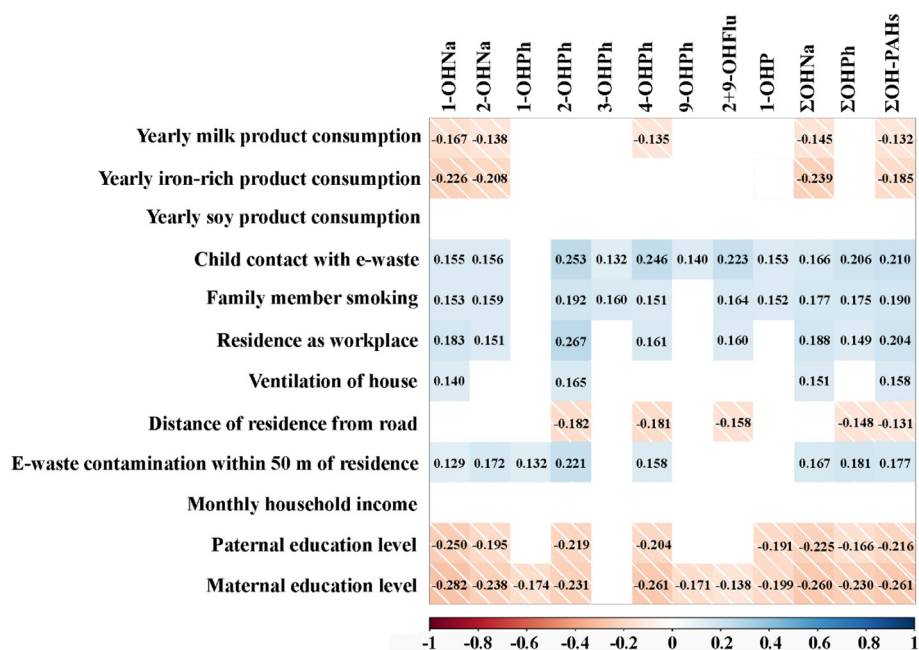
| | 1-OHNa | 2-OHNa | 1-OHPh | 2-OHPh | 3-OHPh | 4-OHPh | 9-OHPh | 2+9-OHFlu | 1-OHP | ΣOHNa | ΣOHPh | ΣOH-PAHs |
|---|---|---|---|---|---|---|---|---|---|---|---|---|
| Yearly milk product consumption | -0.167 | -0.138 | | | | -0.135 | | | | -0.145 | | -0.132 |
| Yearly iron-rich product consumption | -0.226 | -0.208 | | | | | | | | -0.239 | | -0.185 |
| Yearly soy product consumption | | | | | | | | | | | | |
| Child contact with e-waste | 0.155 | 0.156 | | 0.253 | 0.132 | 0.246 | 0.140 | 0.223 | 0.153 | 0.166 | 0.206 | 0.210 |
| Family member smoking | 0.153 | 0.159 | | 0.192 | 0.160 | 0.151 | | 0.164 | 0.152 | 0.177 | 0.175 | 0.190 |
| Residence as workplace | 0.183 | 0.151 | | 0.267 | | 0.161 | | 0.160 | | 0.188 | 0.149 | 0.204 |
| Ventilation of house | 0.140 | | | 0.165 | | | | | | 0.151 | | 0.158 |
| Distance of residence from road | | | | -0.182 | | -0.181 | | -0.158 | | | -0.148 | -0.131 |
| E-waste contamination within 50 m of residence | 0.129 | 0.172 | 0.132 | 0.221 | | 0.158 | | | | 0.167 | 0.181 | 0.177 |
| Monthly household income | | | | | | | | | | | | |
| Paternal education level | -0.250 | -0.195 | | -0.219 | | -0.204 | | | -0.191 | -0.225 | -0.166 | -0.216 |
| Maternal education level | -0.282 | -0.238 | -0.174 | -0.231 | | -0.261 | -0.171 | -0.138 | -0.199 | -0.260 | -0.230 | -0.261 |

-1 -0.8 -0.6 -0.4 -0.2 0 0.2 0.4 0.6 0.8 1